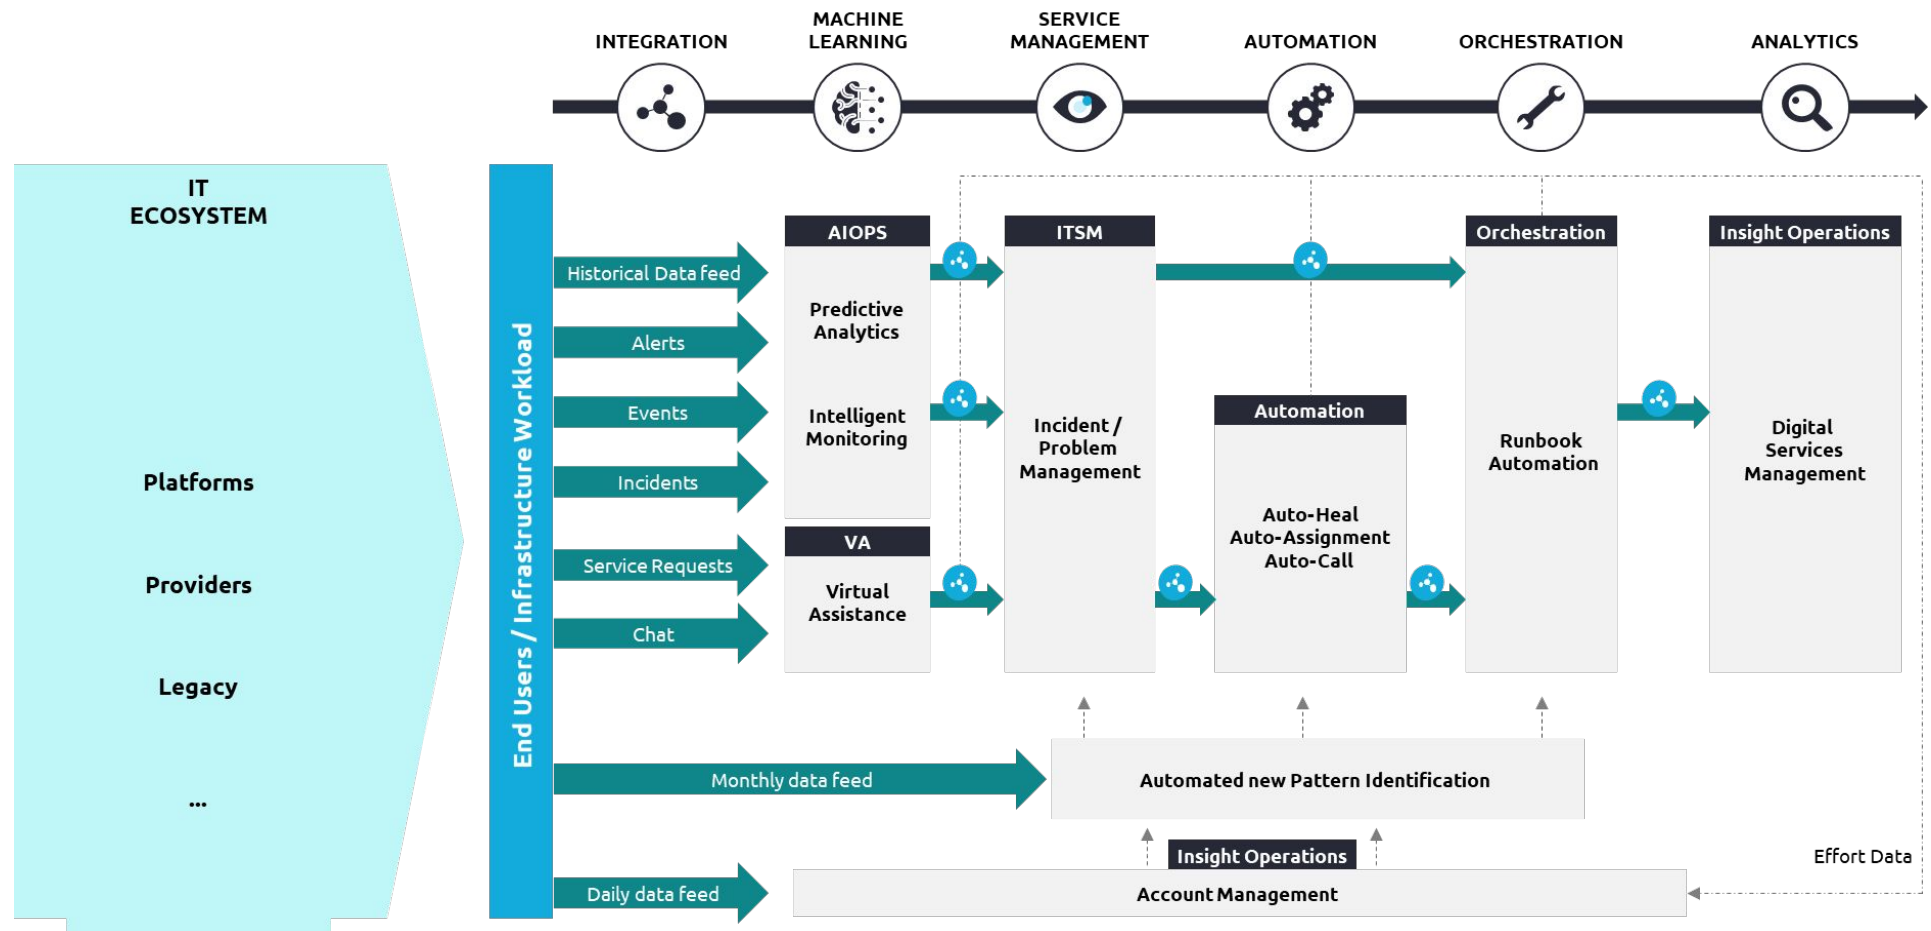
INTEGRATION
MACHINE LEARNING
SERVICE MANAGEMENT
AUTOMATION
ORCHESTRATION
ANALYTICS

IT ECOSYSTEM

Platforms

Providers

Legacy

...

End Users / Infrastructure Workload

Historical Data feed
Alerts
Events
Incidents
Service Requests
Chat

AIOPS
Predictive Analytics
Intelligent Monitoring

VA
Virtual Assistance

ITSM
Incident / Problem Management

Automation
Auto-Heal
Auto-Assignment
Auto-Call

Orchestration
Runbook Automation

Insight Operations
Digital Services Management

Monthly data feed
Automated new Pattern Identification

Insight Operations
Effort Data

Daily data feed
Account Management